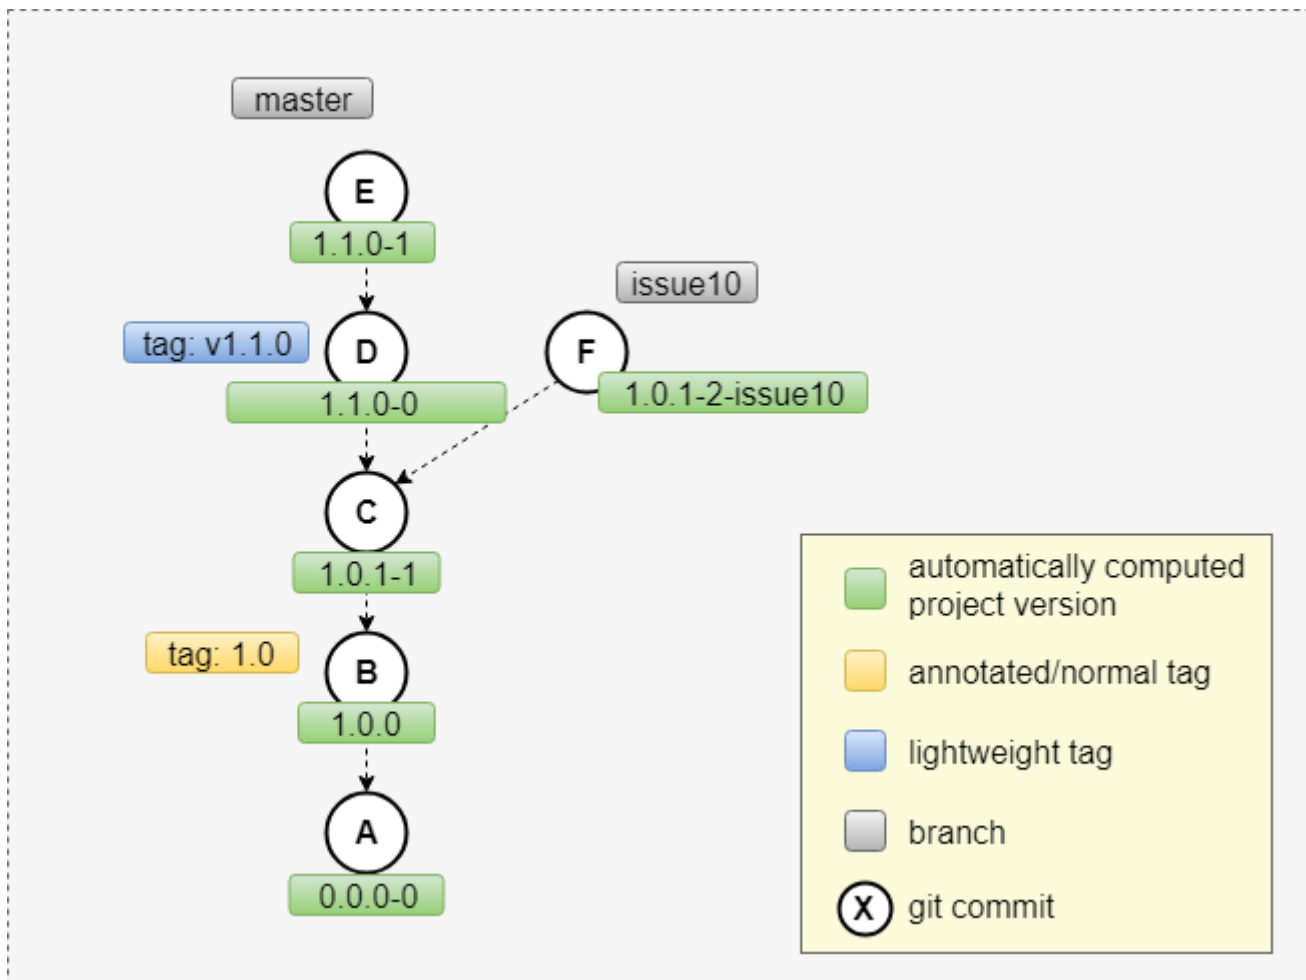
master

E

1.1.0-1

issue10

tag: v1.1.0

D

F

1.1.0-0

1.0.1-2-issue10

C

1.0.1-1

tag: 1.0

B

1.0.0

A

0.0.0-0

automatically computed project version

annotated/normal tag

lightweight tag

branch

X git commit